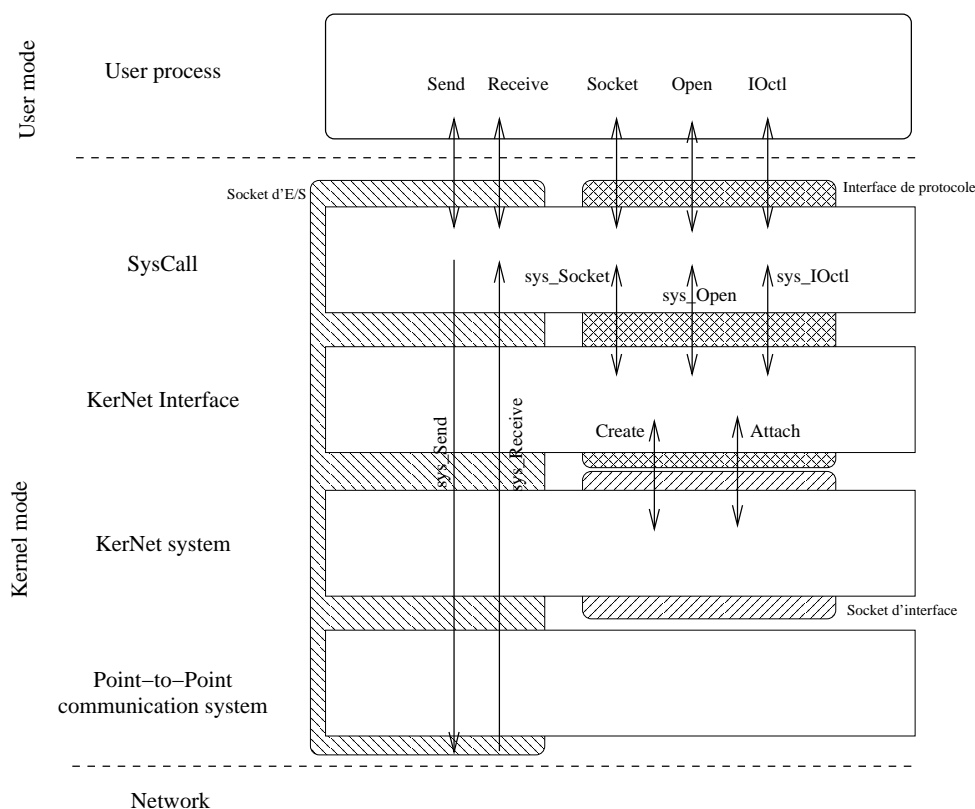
User mode

User process

Send Receive Socket Open IOctl

Socket d'E/S

Interface de protocole

SysCall

sys_Socket

sys_Open

sys_IOctl

KerNet Interface

sys_Send

sys_Receive

Create

Attach

Kernel mode

KerNet system

Socket d'interface

Point–to–Point communication system

Network